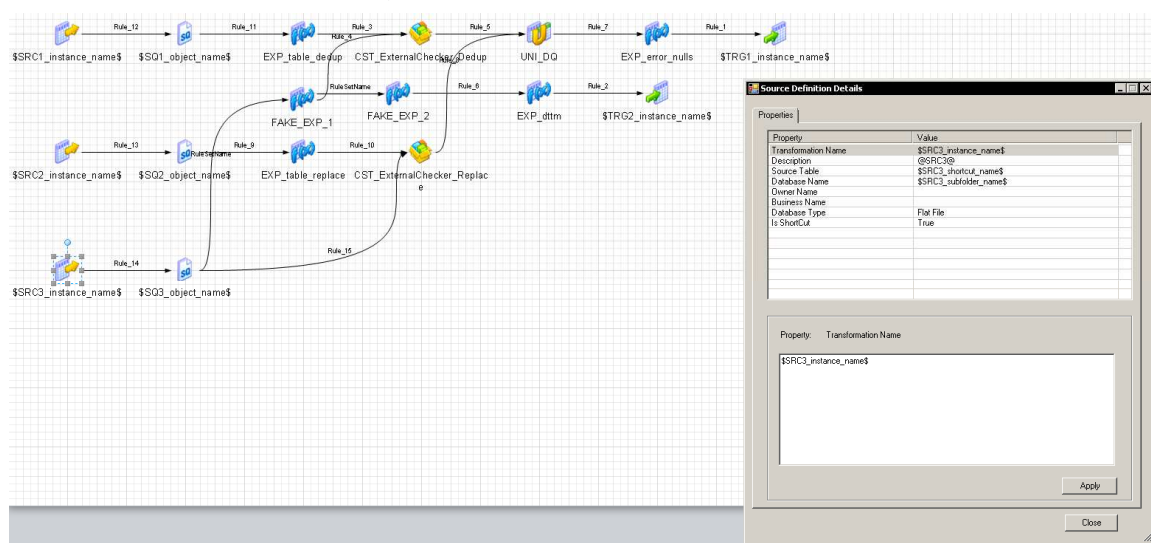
Rule_12 Rule_11 Rule_3 Rule_4 Rule_5 Rule_7 Rule_1

$SRC1_instance_name$ $SQ1_object_name$ EXP_table_dedup CST_ExternalChecker_Dedup UNI_DQ EXP_error_nulls $TRG1_instance_name$

RuleSetName Rule_6 Rule_2

FAKE_EXP_1 FAKE_EXP_2 EXP_dttm $TRG2_instance_name$

Rule_13 RuleSetName Rule_9 Rule_10

$SRC2_instance_name$ $SQ2_object_name$ EXP_table_replace CST_ExternalChecker_Replace

Rule_15

Rule_14

$SRC3_instance_name$ $SQ3_object_name$

Source Definition Details

Properties

| Property | Value |
|---|---|
| Transformation Name | $SRC3_instance_name$ |
| Description | @SRC3@ |
| Source Table | $SRC3_shortcut_name$ |
| Database Name | $SRC3_subfolder_name$ |
| Owner Name | |
| Business Name | |
| Database Type | Flat File |
| Is ShortCut | True |

Property: Transformation Name

$SRC3_instance_name$

Apply

Close